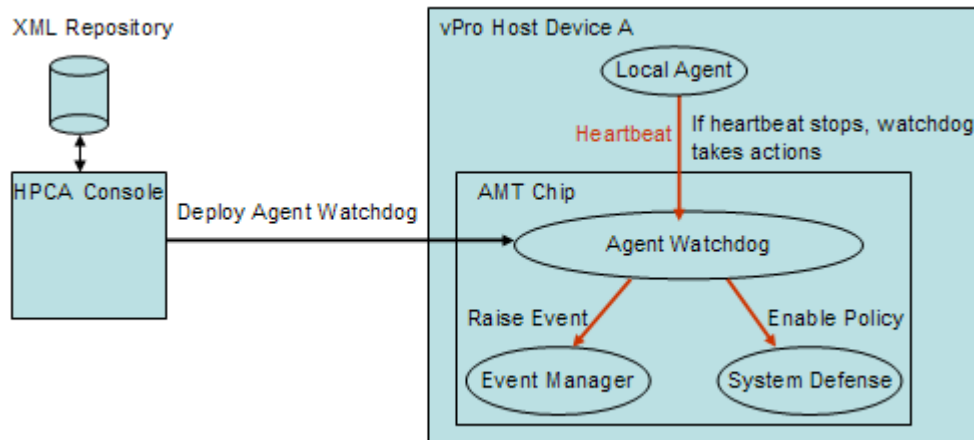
XML Repository

HPCA Console

Deploy Agent Watchdog

vPro Host Device A

Local Agent

Heartbeat

If heartbeat stops, watchdog takes actions

AMT Chip

Agent Watchdog

Raise Event

Enable Policy

Event Manager

System Defense